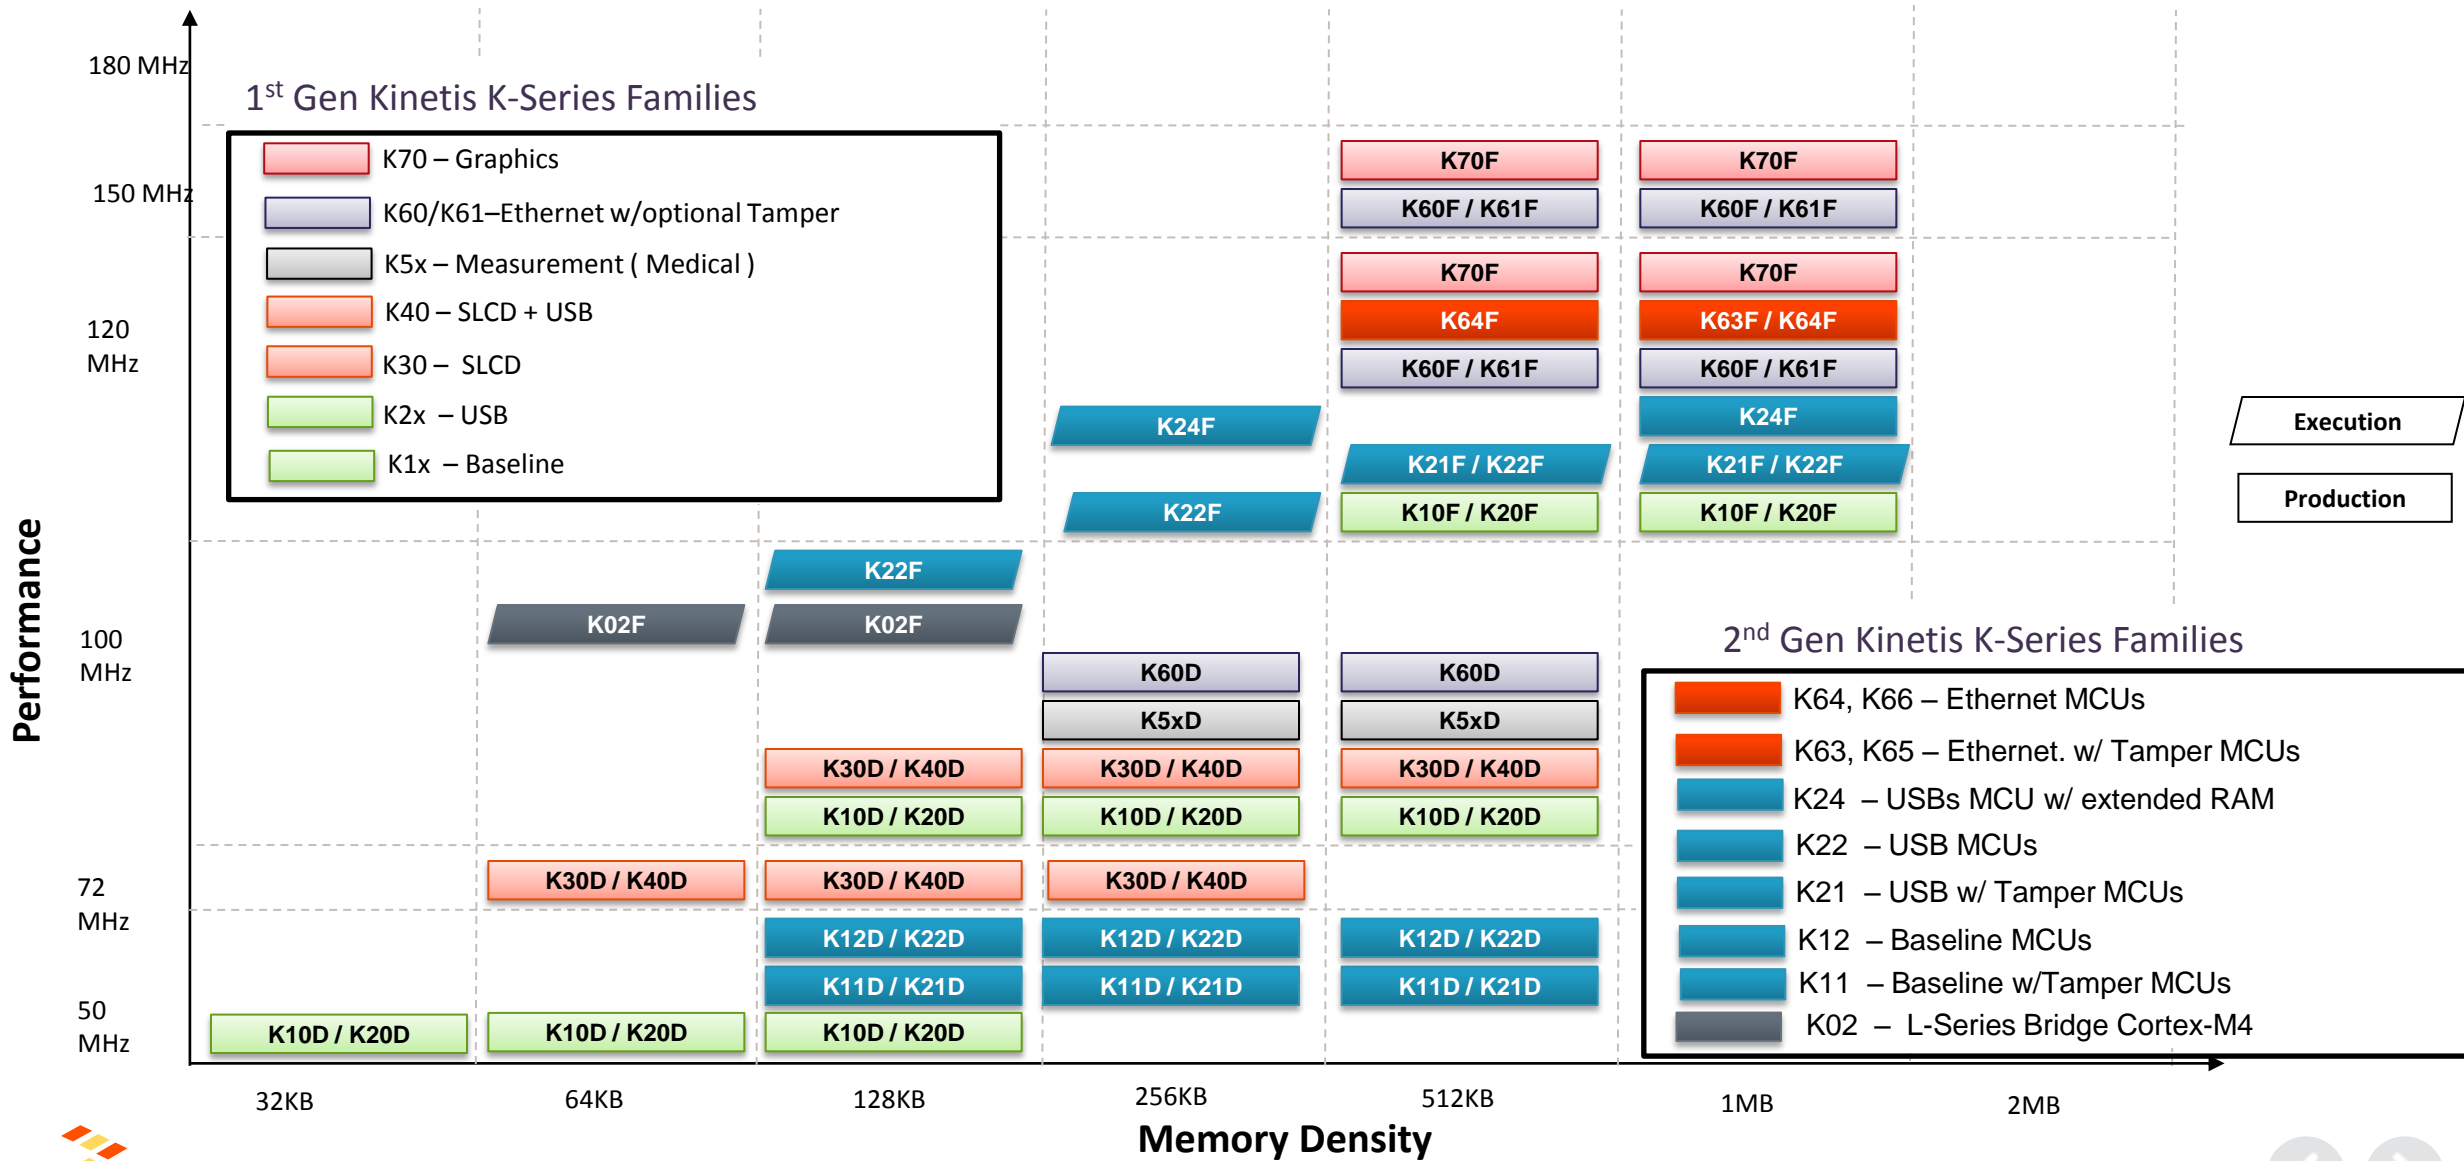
180 MHz

150 MHz

120 MHz

100 MHz

72 MHz

50 MHz

Performance

$1^{st}$ Gen Kinetis K-Series Families

K70 – Graphics
K60/K61–Ethernet w/optional Tamper
K5x – Measurement ( Medical )
K40 – SLCD + USB
K30 – SLCD
K2x – USB
K1x – Baseline

K70F
K60F / K61F
K70F
K64F
K60F / K61F
K21F / K22F
K10F / K20F

K70F
K60F / K61F
K70F
K63F / K64F
K60F / K61F
K24F
K21F / K22F
K10F / K20F

K24F
K22F

K22F
K02F
K02F

K60D
K5xD
K30D / K40D
K10D / K20D

K60D
K5xD
K30D / K40D
K10D / K20D

K30D / K40D
K10D / K20D

K30D / K40D
K30D / K40D
K30D / K40D

K12D / K22D
K11D / K21D
K12D / K22D
K11D / K21D
K12D / K22D
K11D / K21D

K10D / K20D
K10D / K20D
K10D / K20D

Execution
Production

$2^{nd}$ Gen Kinetis K-Series Families

K64, K66 – Ethernet MCUs
K63, K65 – Ethernet. w/ Tamper MCUs
K24 – USBs MCU w/ extended RAM
K22 – USB MCUs
K21 – USB w/ Tamper MCUs
K12 – Baseline MCUs
K11 – Baseline w/Tamper MCUs
K02 – L-Series Bridge Cortex-M4

32KB 64KB 128KB 256KB 512KB 1MB 2MB

Memory Density